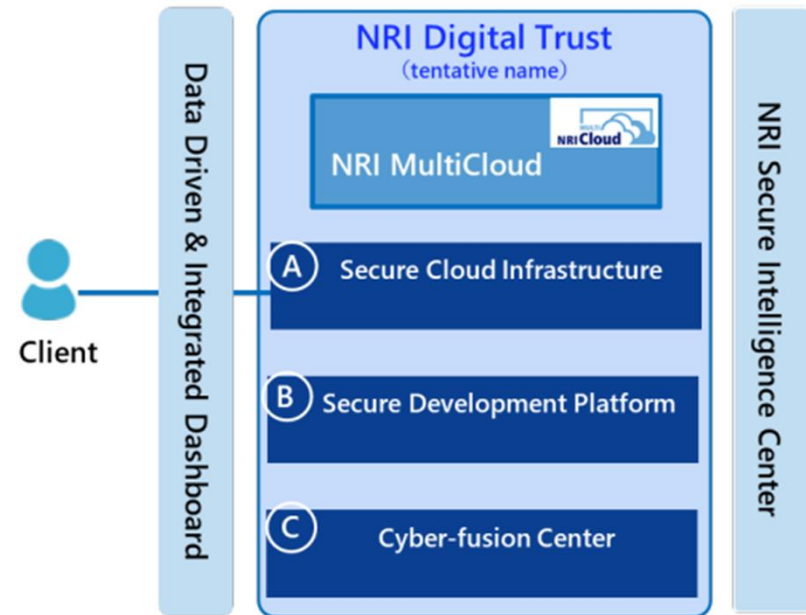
Client

Data Driven & Integrated Dashboard

NRI Digital Trust
(tentative name)

NRI Cloud

NRI MultiCloud

A Secure Cloud Infrastructure

B Secure Development Platform

C Cyber-fusion Center

NRI Secure Intelligence Center